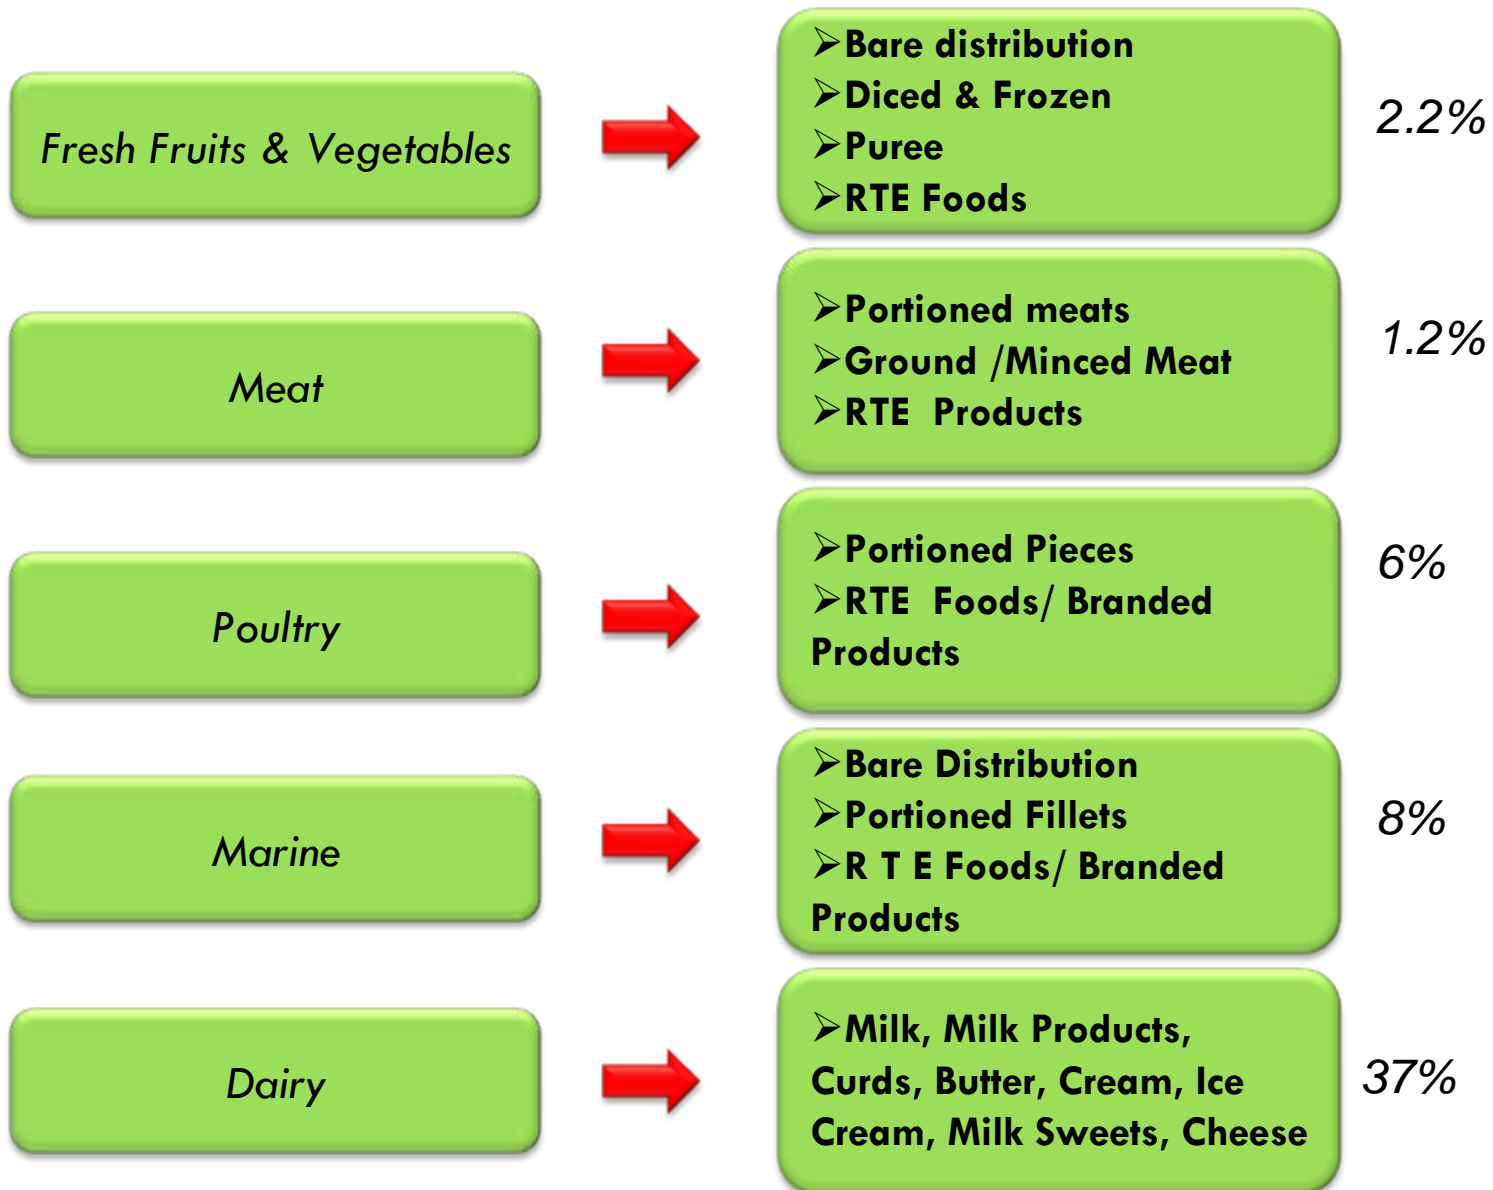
Fresh Fruits & Vegetables

➢Bare distribution
➢Diced & Frozen
➢Puree
➢RTE Foods

2.2%

Meat

➢Portioned meats
➢Ground /Minced Meat
➢RTE Products

1.2%

Poultry

➢Portioned Pieces
➢RTE Foods/ Branded Products

6%

Marine

➢Bare Distribution
➢Portioned Fillets
➢R T E Foods/ Branded Products

8%

Dairy

➢Milk, Milk Products, Curds, Butter, Cream, Ice Cream, Milk Sweets, Cheese

37%